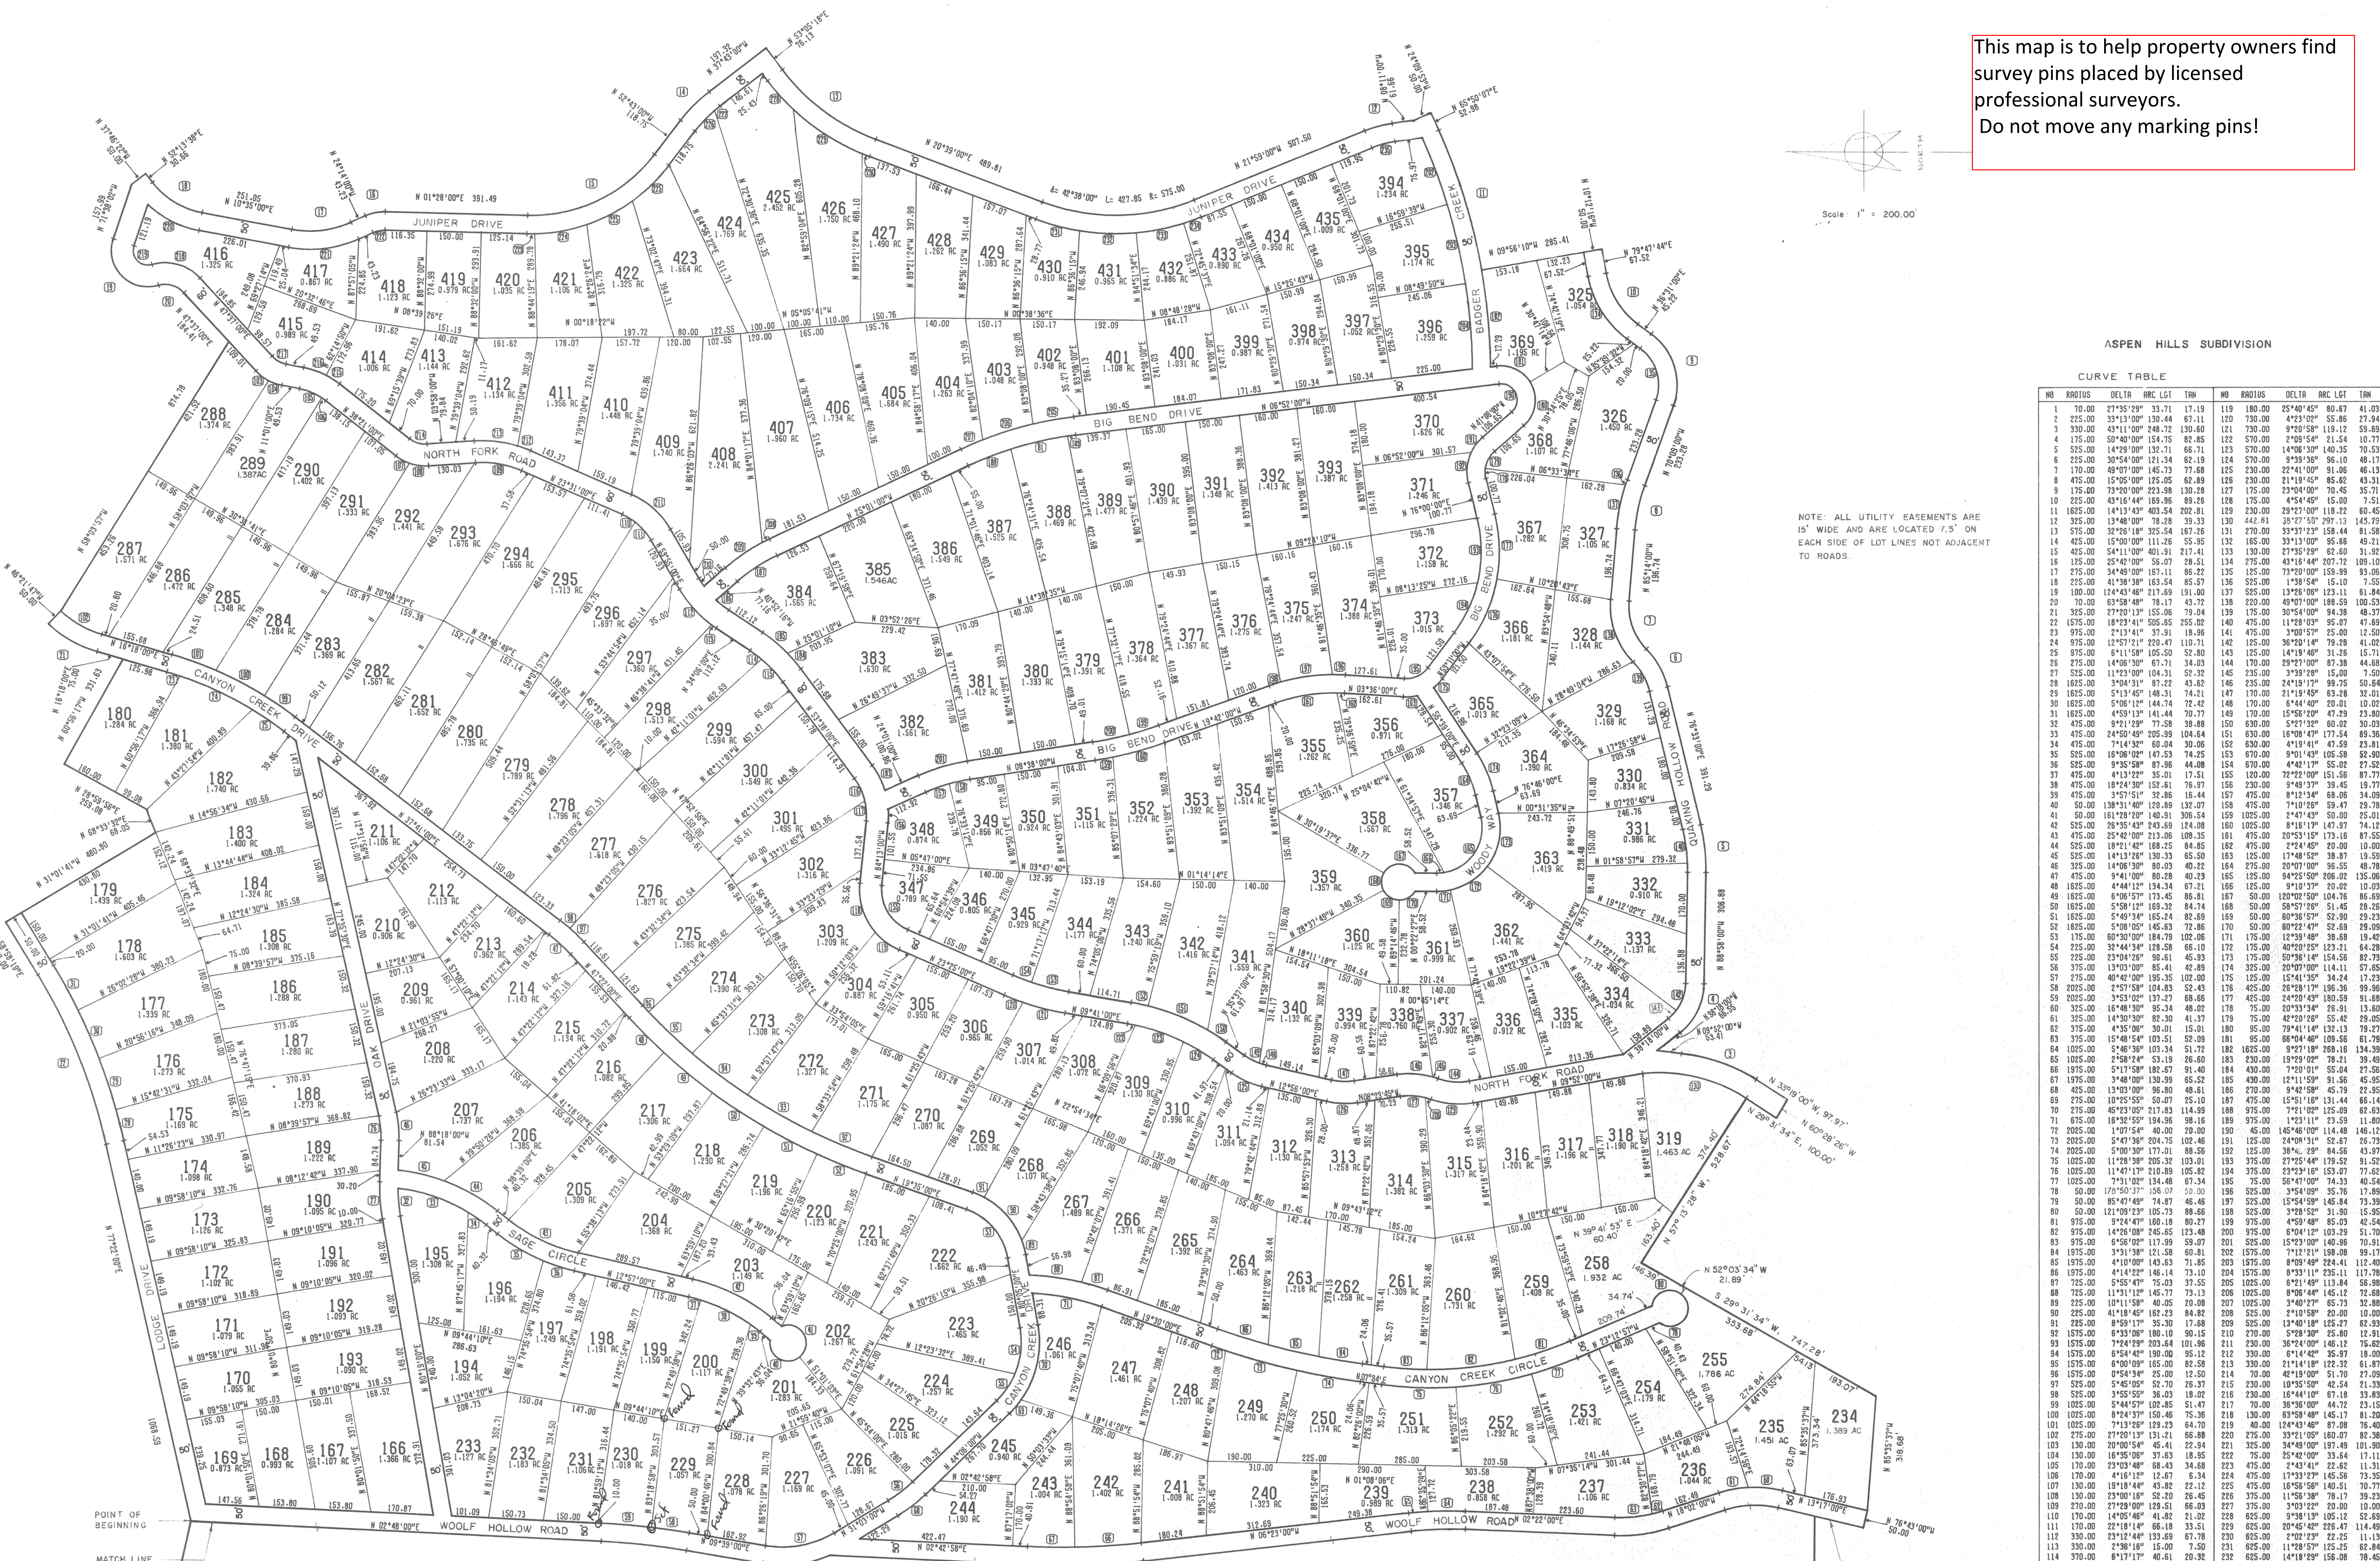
This map is to help property owners find survey pins placed by licensed professional surveyors.
Do not move any marking pins!

Scale 1" = 200.00'

ASPEN HILLS SUBDIVISION

CURVE TABLE

NOTE: ALL UTILITY EASEMENTS ARE 15' WIDE AND ARE LOCATED 7.5' ON EACH SIDE OF LOT LINES NOT ADJACENT TO ROADS.

JUNIPER DRIVE
JUNIPER DRIVE
NORTH FORK ROAD
BIG BEND DRIVE
BIG BEND DRIVE
BIG BEND DRIVE
CANYON CREEK DRIVE
CANYON CREEK DRIVE
CANYON CREEK CIRCLE
OAK DRIVE
LODGE DRIVE
SAGE CIRCLE
WOOLF HOLLOW ROAD
WOOLF HOLLOW ROAD
BADGER CREEK
WOODY WAY
QUAKING ROAD
NORTH FORK ROAD

POINT OF BEGINNING
MATCH LINE

416 1.325 AC
417 0.867 AC
418 1.123 AC
419 0.979 AC
420 1.035 AC
421 1.106 AC
422 1.325 AC
423 1.654 AC
424 1.769 AC
425 2.452 AC
426 1.750 AC
427 1.490 AC
428 1.262 AC
429 1.083 AC
430 0.910 AC
431 0.965 AC
432 0.886 AC
433 0.890 AC
434 0.950 AC
435 1.009 AC
394 1.234 AC
395 1.174 AC
396 1.259 AC
397 1.052 AC
398 0.974 AC
399 0.987 AC
400 1.031 AC
401 1.108 AC
402 0.948 AC
403 1.048 AC
404 1.263 AC
405 1.684 AC
406 1.734 AC
407 1.960 AC
408 2.241 AC
409 1.740 AC
410 1.448 AC
411 1.356 AC
412 1.134 AC
413 1.144 AC
414 1.006 AC
415 0.989 AC
288 1.374 AC
289 1.387AC
290 1.402 AC
291 1.333 AC
292 1.441 AC
293 1.676 AC
294 1.666 AC
295 1.713 AC
296 1.697 AC
297 1.560 AC
298 1.513 AC
299 1.594 AC
300 1.549 AC
301 1.495 AC
302 1.316 AC
303 1.209 AC
304 0.887 AC
305 0.950 AC
306 0.965 AC
307 1.014 AC
308 1.072 AC
309 1.130 AC
310 0.996 AC
311 1.094 AC
312 1.130 AC
313 1.258 AC
314 1.361 AC
315 1.317 AC
316 1.201 AC
317 1.196 AC
318 0.910 AC
319 1.463 AC
287 1.571 AC
286 1.472 AC
285 1.348 AC
284 1.284 AC
283 1.369 AC
282 1.567 AC
281 1.852 AC
280 1.735 AC
279 1.789 AC
278 1.796 AC
277 1.618 AC
276 1.827 AC
275 1.385 AC
274 1.390 AC
273 1.308 AC
272 1.327 AC
271 1.175 AC
270 1.087 AC
269 1.052 AC
268 1.107 AC
267 1.489 AC
266 1.371 AC
265 1.392 AC
264 1.463 AC
263 1.218 AC
262 1.258 AC
261 1.309 AC
260 1.731 AC
259 1.408 AC
258 1.932 AC
255 1.786 AC
254 1.179 AC
253 1.421 AC
252 1.226 AC
251 1.313 AC
250 1.174 AC
249 1.270 AC
248 1.207 AC
247 1.461 AC
246 1.061 AC
245 0.940 AC
244 1.190 AC
243 1.004 AC
242 1.402 AC
241 1.008 AC
240 1.323 AC
239 0.389 AC
238 0.858 AC
237 1.106 AC
236 1.044 AC
235 1.451 AC
234 1.389 AC
180 1.284 AC
181 1.380 AC
182 1.740 AC
183 1.400 AC
184 1.324 AC
179 1.439 AC
178 1.603 AC
177 1.339 AC
176 1.273 AC
175 1.169 AC
174 1.098 AC
173 1.126 AC
172 1.102 AC
171 1.079 AC
170 1.055 AC
169 0.873 AC
168 0.993 AC
167 1.107 AC
166 1.366 AC
185 1.308 AC
186 1.288 AC
187 1.280 AC
188 1.273 AC
189 1.222 AC
190 1.095 AC
191 1.096 AC
192 1.093 AC
193 1.090 AC
211 1.106 AC
210 0.906 AC
209 0.961 AC
208 1.224 AC
207 1.137 AC
206 1.186 AC
205 1.309 AC
204 1.369 AC
203 1.149 AC
202 1.267 AC
201 1.283 AC
200 1.117 AC
199 1.150 AC
198 1.191 AC
197 1.249 AC
196 1.194 AC
195 1.308 AC
194 1.052 AC
233 1.127 AC
232 1.183 AC
231 1.106 AC
230 1.018 AC
229 1.057 AC
228 1.078 AC
227 1.169 AC
226 1.091 AC
225 1.280 AC
224 1.257 AC
223 1.465 AC
222 1.662 AC
221 1.243 AC
220 1.123 AC
219 1.196 AC
218 1.230 AC
217 1.306 AC
216 1.082 AC
215 1.134 AC
214 1.143 AC
213 0.962 AC
212 1.113 AC
385 1.546AC
384 1.565 AC
383 1.630 AC
382 1.561 AC
381 1.412 AC
380 1.393 AC
379 1.391 AC
378 1.364 AC
377 1.367 AC
376 1.275 AC
375 1.247 AC
374 1.388 AC
373 1.015 AC
372 1.158 AC
371 1.246 AC
370 1.626 AC
393 1.387 AC
392 1.413 AC
391 1.348 AC
390 1.439 AC
389 1.416 AC
388 1.469 AC
387 1.525 AC
386 1.549 AC
369 1.195 AC
368 1.107 AC
367 1.282 AC
366 1.181 AC
365 1.013 AC
364 1.390 AC
363 1.419 AC
362 1.441 AC
361 0.999 AC
360 1.125 AC
359 1.357 AC
358 1.567 AC
357 1.346 AC
356 0.971 AC
355 1.262 AC
354 1.514 AC
353 1.392 AC
352 1.224 AC
351 1.115 AC
350 0.924 AC
349 0.856 AC
348 0.874 AC
347 0.789 AC
346 0.805 AC
345 0.929 AC
344 1.177 AC
343 1.240 AC
342 1.416 AC
341 1.559 AC
340 1.132 AC
339 0.994 AC
338 0.760 AC
337 0.902 AC
336 0.912 AC
335 1.103 AC
334 1.034 AC
333 1.137 AC
332 0.910 AC
331 0.986 AC
330 0.834 AC
329 1.168 AC
328 1.144 AC
327 1.105 AC
326 1.450 AC
325 1.054 AC

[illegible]